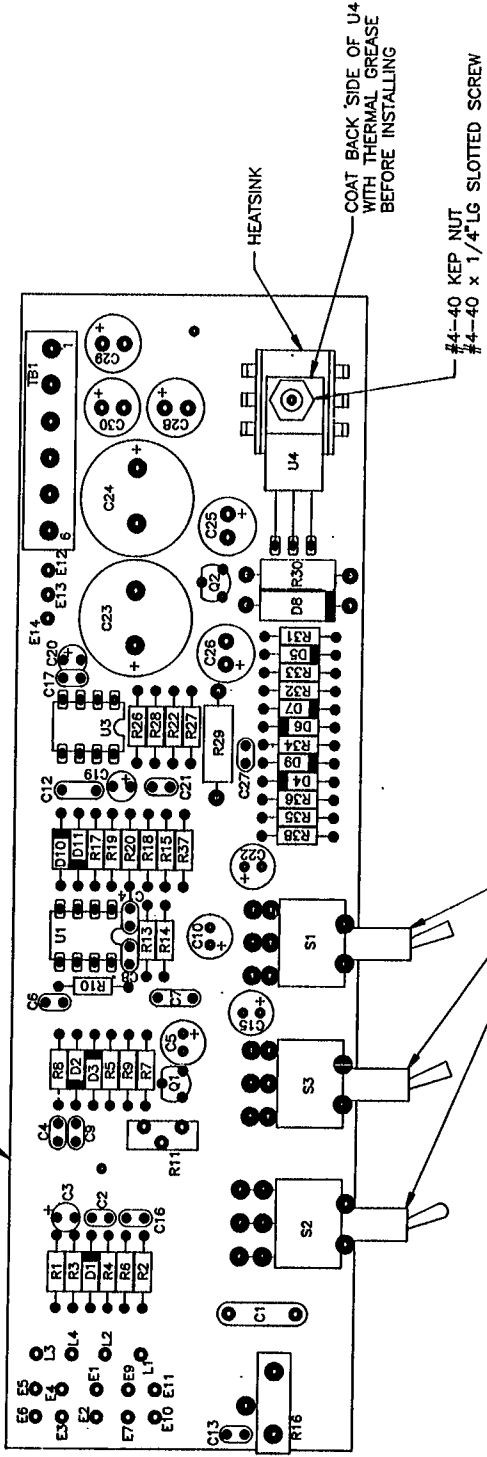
COAT BACK SIDE OF U4 WITH THERMAL GREASE BEFORE INSTALLING

HEATSINK

#4-40 KEP NUT
#4-40 x 1/4"LG SLOTTED SCREW

TB1
1
6
C29
C30
C28
C24
C23
C25
C26
E12
E13
E14
Q2
R30
D8
U4
C20
C17
U3
R26
R28
R22
R27
R29
C21
C27
C19
C12
R31
D5
R33
R32
D7
D6
R34
D9
D4
R36
R35
R38
D10
D11
R17
R19
R20
R18
R15
R37
C22
U1
R13
R14
C10
R10
C6
C7
S1
C15
R8
D2
D3
R5
R9
R7
C5
Q1
S3
C4
C9
R11
C3
C2
C16
R1
R3
D1
R4
R6
R2
S2
C1
E6
E5
L3
E4
L4
E3
L2
E2
E1
E9
L1
E7
E10
E11
C13
R16